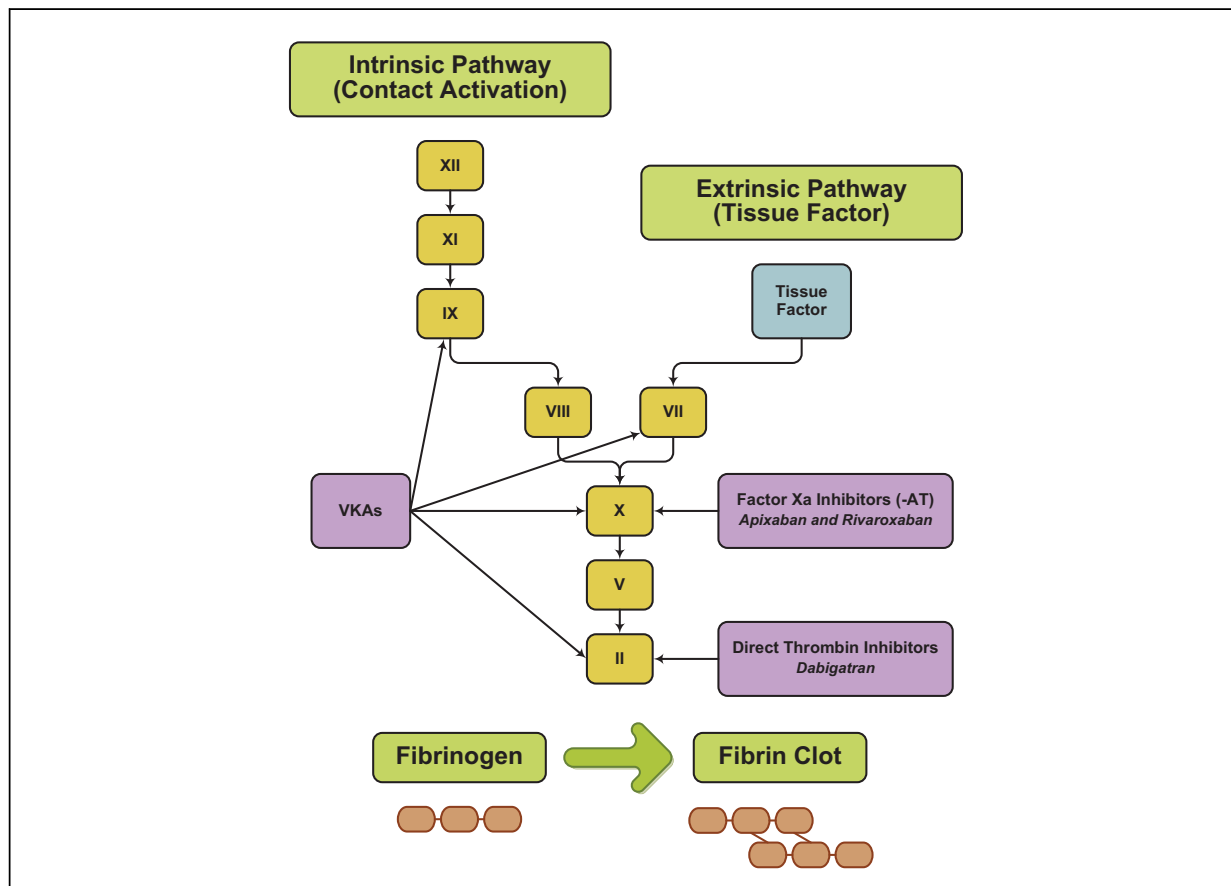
Intrinsic Pathway
(Contact Activation)

XII

XI

IX

Extrinsic Pathway
(Tissue Factor)

Tissue Factor

VIII

VII

VKAs

X

Factor Xa Inhibitors (-AT)
*Apixaban and Rivaroxaban*

V

II

Direct Thrombin Inhibitors
*Dabigatran*

Fibrinogen

Fibrin Clot